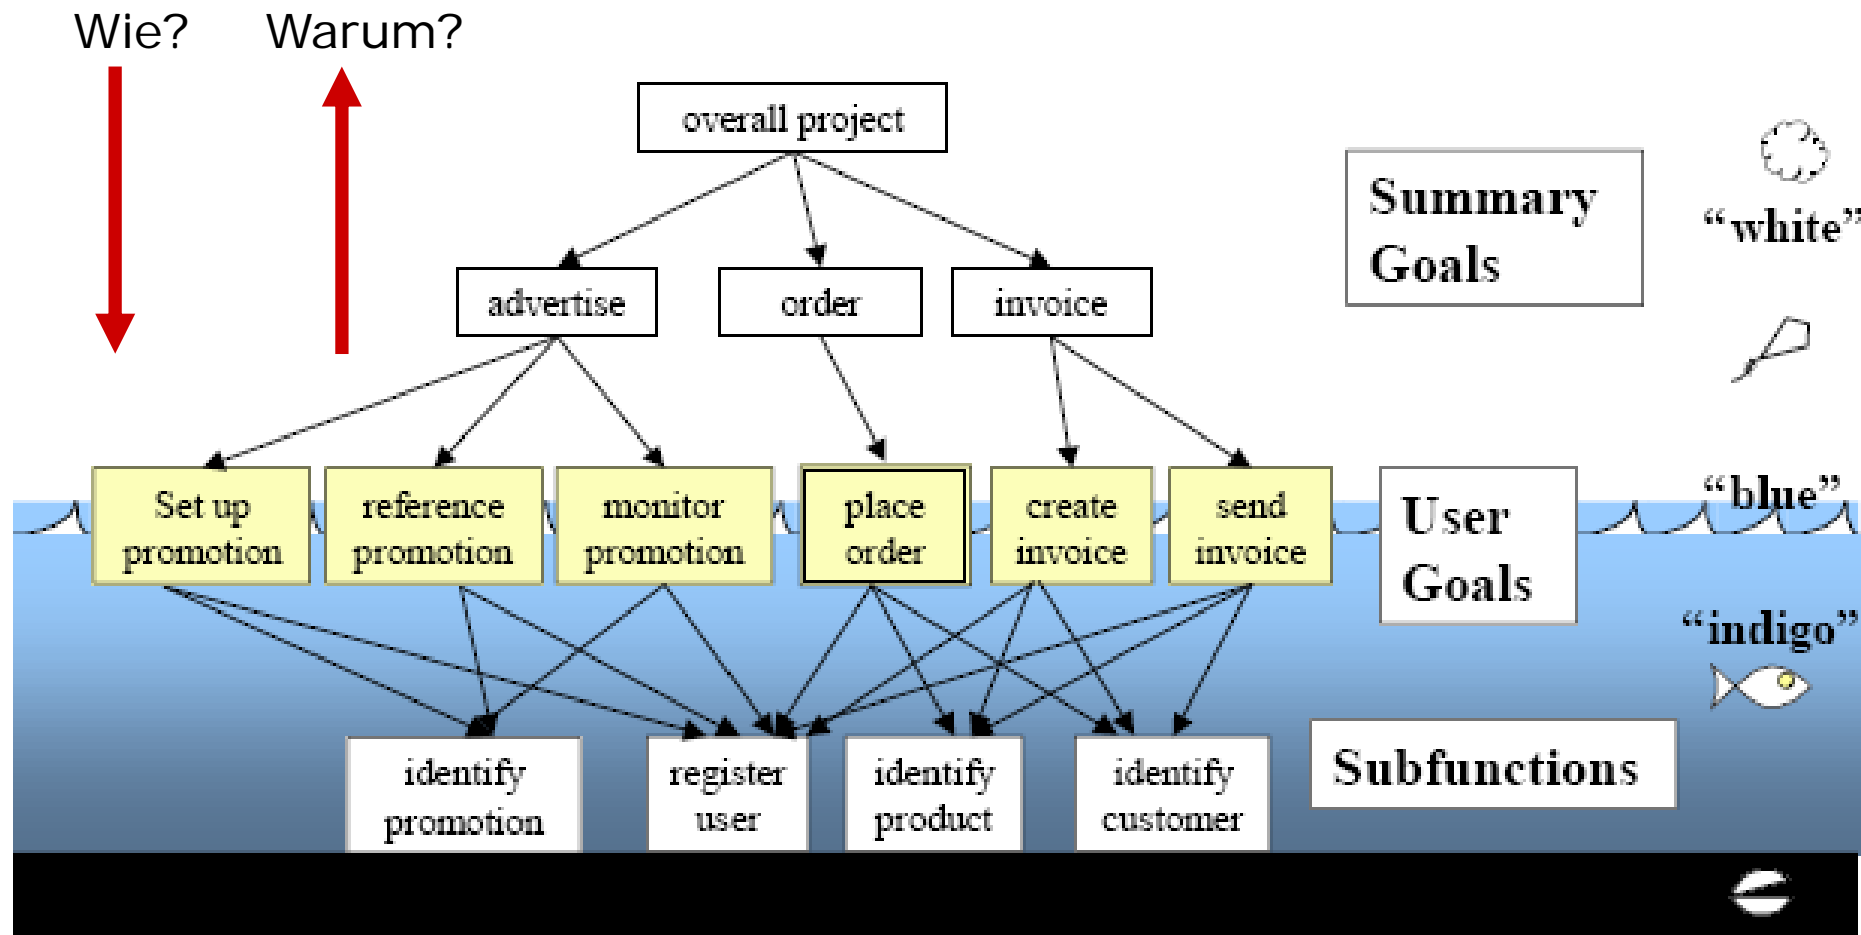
Wie? Warum?

overall project

advertise

order

invoice

Set up promotion

reference promotion

monitor promotion

place order

create invoice

send invoice

identify promotion

register user

identify product

identify customer

Summary Goals

"white"

User Goals

"blue"

"indigo"

Subfunctions